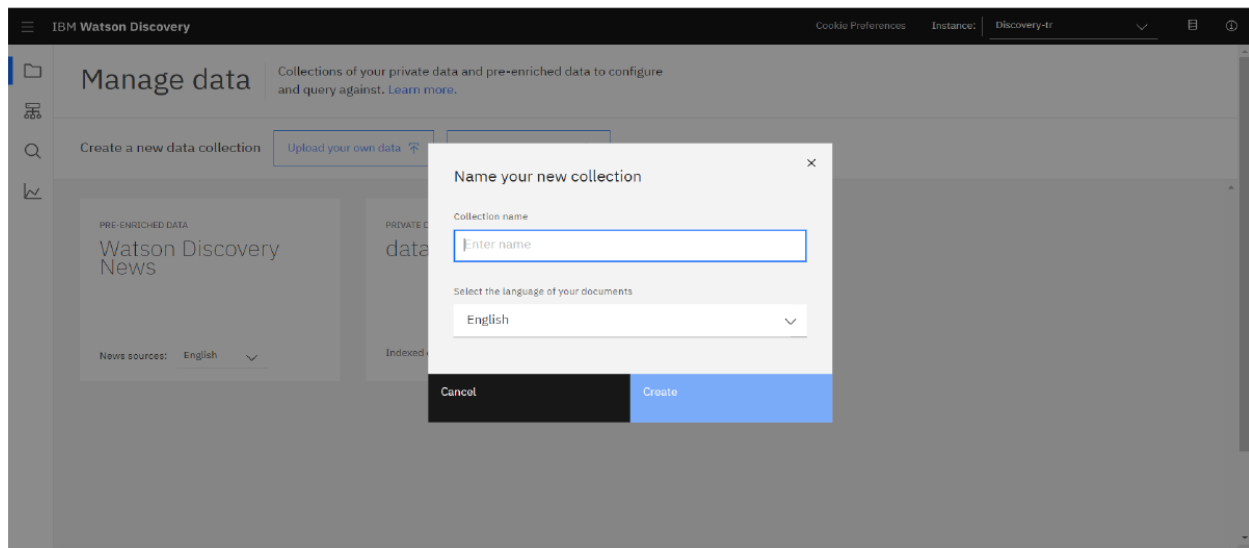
IBM Watson Discovery

Cookie Preferences Instance: Discovery-tr

Manage data

Collections of your private data and pre-enriched data to configure and query against. Learn more.

Create a new data collection

Upload your own data

PRE-ENRICHED DATA

Watson Discovery News

News sources: English

PRIVATE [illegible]

data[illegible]

Indexed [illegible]

Name your new collection

Collection name

Enter name

Select the language of your documents

English

Cancel

Create